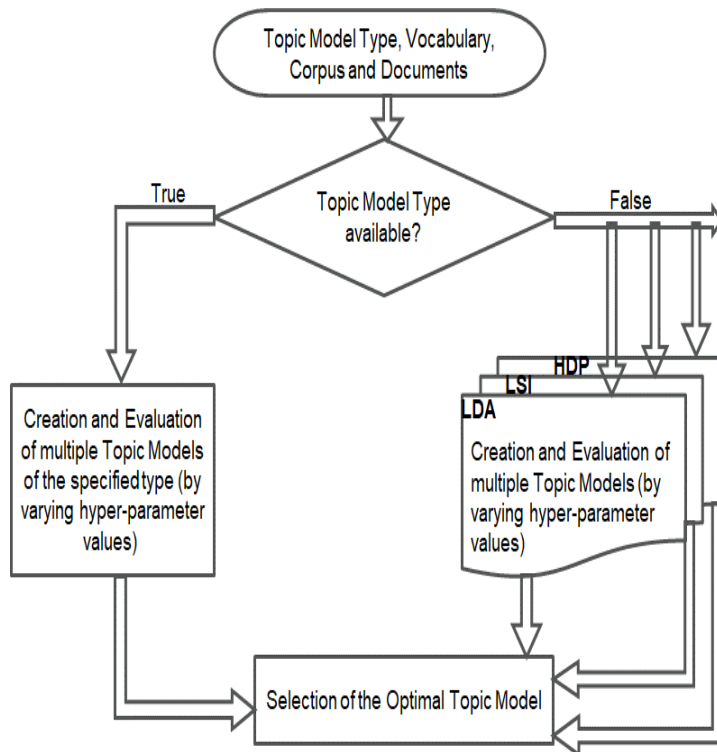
Topic Model Type, Vocabulary, Corpus and Documents

Topic Model Type available?

True

False

Creation and Evaluation of multiple Topic Models of the specified type (by varying hyper-parameter values)

HDP

LSI

LDA

Creation and Evaluation of multiple Topic Models (by varying hyper-parameter values)

Selection of the Optimal Topic Model